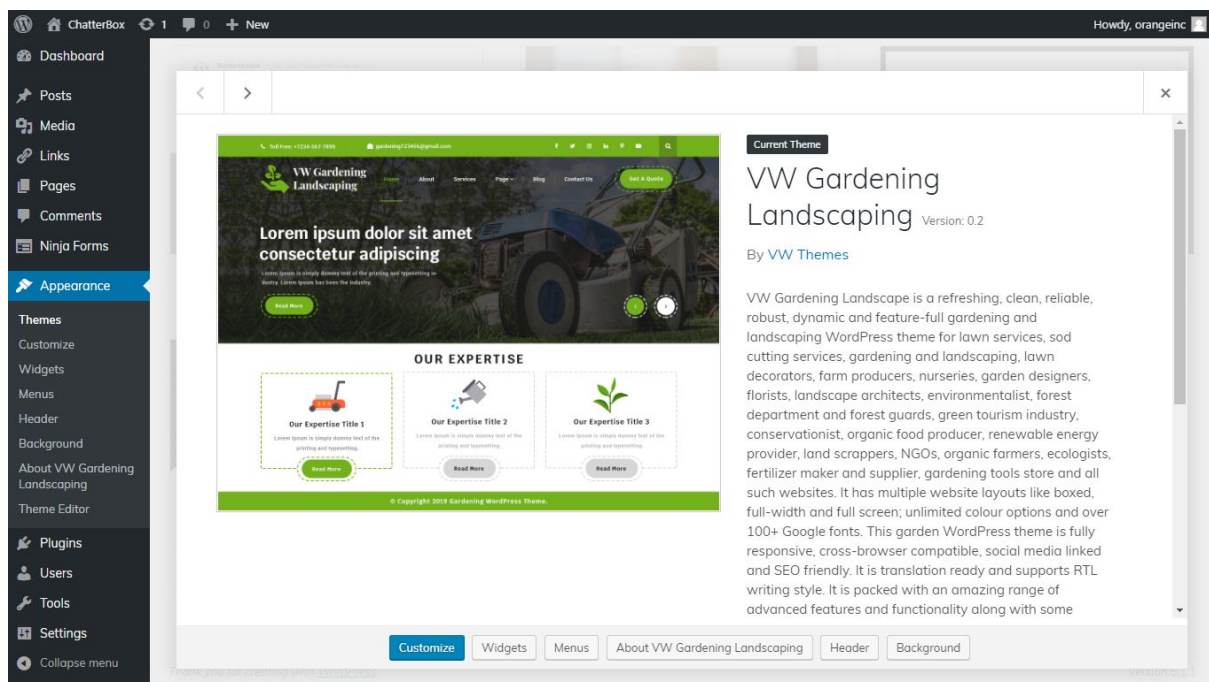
ChatterBox 1 0 New
Howdy, orangeinc

Dashboard
Posts
Media
Links
Pages
Comments
Ninja Forms
Appearance
Themes
Customize
Widgets
Menus
Header
Background
About VW Gardening Landscaping
Theme Editor
Plugins
Users
Tools
Settings
Collapse menu

Toll Free: +1234-567-7899 gardening123456@gmail.com
VW Gardening Landscaping
Home About Services Page Blog Contact Us Get A Quote
Lorem ipsum dolor sit amet consectetur adipiscing
Lorem Ipsum is simply dummy text of the printing and typesetting industry. Lorem Ipsum has been the industry.
Read More
OUR EXPERTISE
Our Expertise Title 1
Lorem Ipsum is simply dummy text of the printing and typesetting.
Read More
Our Expertise Title 2
Lorem Ipsum is simply dummy text of the printing and typesetting.
Read More
Our Expertise Title 3
Lorem Ipsum is simply dummy text of the printing and typesetting.
Read More
© Copyright 2019 Gardening WordPress Theme.

Current Theme
VW Gardening Landscaping Version: 0.2
By VW Themes

VW Gardening Landscape is a refreshing, clean, reliable, robust, dynamic and feature-full gardening and landscaping WordPress theme for lawn services, sod cutting services, gardening and landscaping, lawn decorators, farm producers, nurseries, garden designers, florists, landscape architects, environmentalist, forest department and forest guards, green tourism industry, conservationist, organic food producer, renewable energy provider, land scrappers, NGOs, organic farmers, ecologists, fertilizer maker and supplier, gardening tools store and all such websites. It has multiple website layouts like boxed, full-width and full screen; unlimited colour options and over 100+ Google fonts. This garden WordPress theme is fully responsive, cross-browser compatible, social media linked and SEO friendly. It is translation ready and supports RTL writing style. It is packed with an amazing range of advanced features and functionality along with some

Customize Widgets Menus About VW Gardening Landscaping Header Background